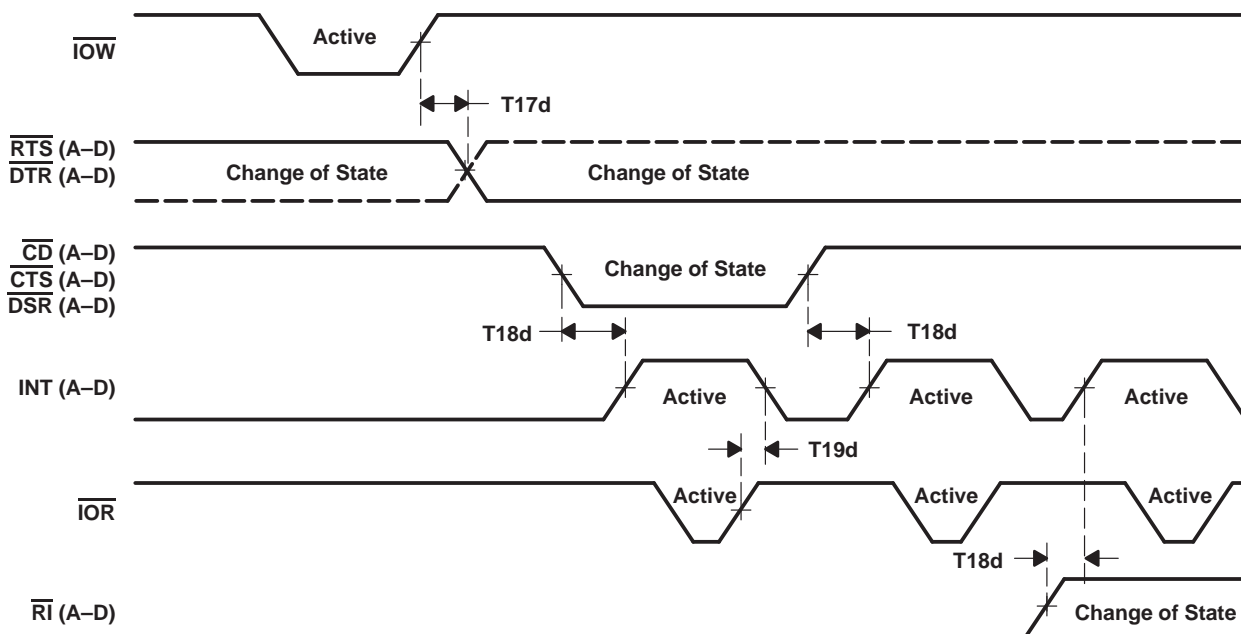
$\overline{IOW}$

Active

T17d

$\overline{RTS}$ (A–D)
$\overline{DTR}$ (A–D)

Change of State

Change of State

$\overline{CD}$ (A–D)
$\overline{CTS}$ (A–D)
$\overline{DSR}$ (A–D)

Change of State

T18d

T18d

INT (A–D)

Active

Active

Active

T19d

$\overline{IOR}$

Active

Active

Active

T18d

$\overline{RI}$ (A–D)

Change of State